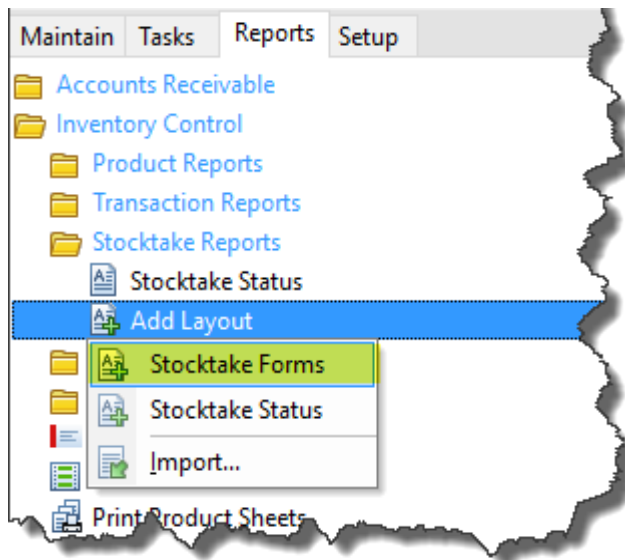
Maintain Tasks Reports Setup

Accounts Receivable
Inventory Control
Product Reports
Transaction Reports
Stocktake Reports
Stocktake Status
Add Layout

Stocktake Forms
Stocktake Status
Import...

Print Product Sheets